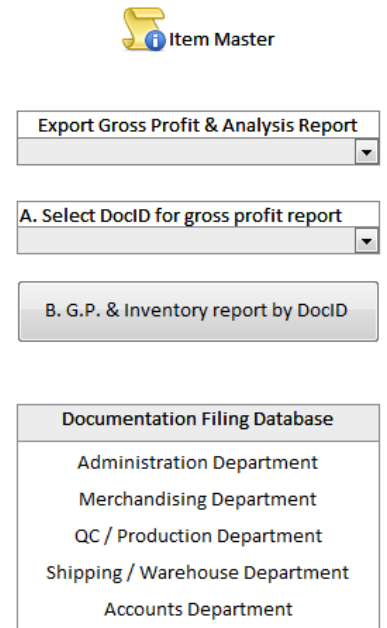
Item Master

Export Gross Profit & Analysis Report

A. Select DocID for gross profit report

B. G.P. & Inventory report by DocID

Documentation Filing Database

Administration Department

Merchandising Department

QC / Production Department

Shipping / Warehouse Department

Accounts Department